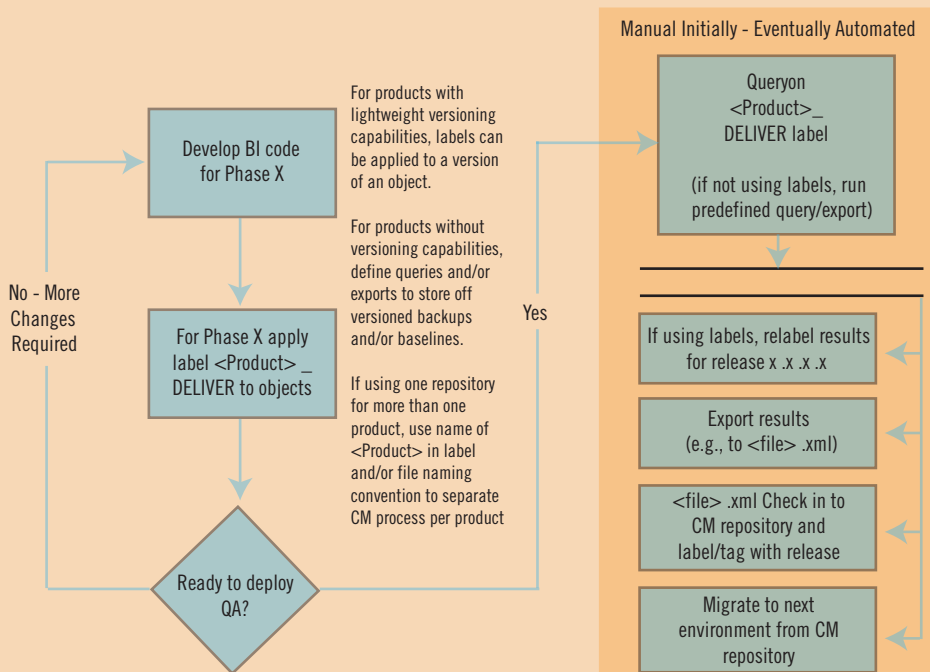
Manual Initially - Eventually Automated

Develop BI code for Phase X

For products with lightweight versioning capabilities, labels can be applied to a version of an object.

For products without versioning capabilities, define queries and/or exports to store off versioned backups and/or baselines.

If using one repository for more than one product, use name of <Product> in label and/or file naming convention to separate CM process per product

Queryon <Product>_ DELIVER label

(if not using labels, run predefined query/export)

No - More Changes Required

For Phase X apply label <Product> _ DELIVER to objects

Yes

If using labels, relabel results for release x .x .x .x

Export results (e.g., to <file> .xml)

<file> .xml Check in to CM repository and label/tag with release

Ready to deploy QA?

Migrate to next environment from CM repository